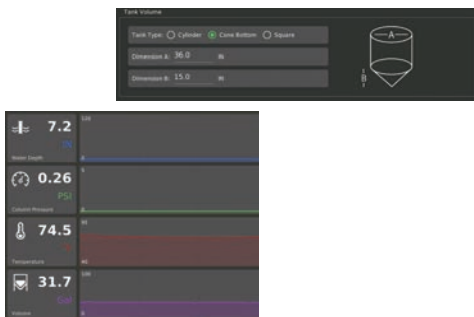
Tank Volume

Tank Type: Cylinder Cone Bottom Square

Dimension A: 36.0 in

Dimension B: 15.0 in

A

B

7.2
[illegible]
Water Depth

0.26
PSI
Column Pressure

74.5
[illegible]
Temperature

31.7
Gal
Volume

120
0
5
0
85
40
100